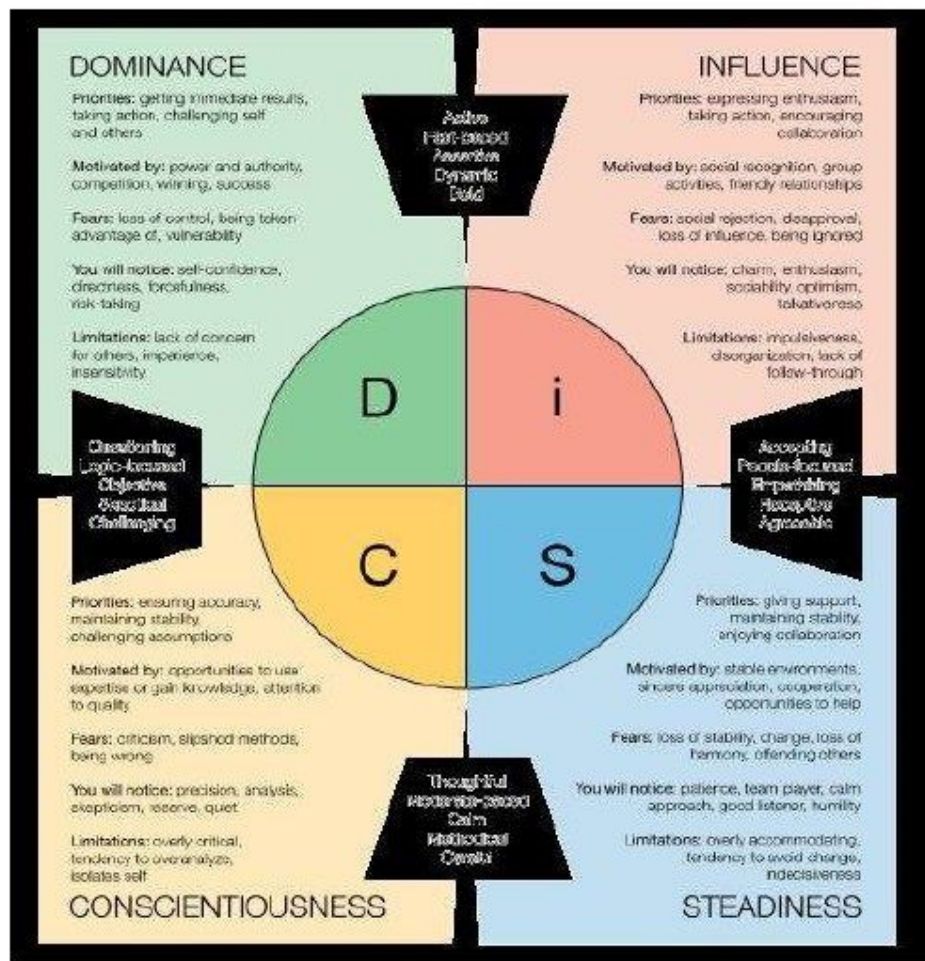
DOMINANCE

Priorities: getting immediate results, taking action, challenging self and others

Motivated by: power and authority, competition, winning, success

Fears: loss of control, being taken advantage of, vulnerability

You will notice: self-confidence, directness, forcefulness, risk-taking

Limitations: lack of concern for others, impatience, insensitivity

Active
Fast-paced
Assertive
Dynamic
Bold

INFLUENCE

Priorities: expressing enthusiasm, taking action, encouraging collaboration

Motivated by: social recognition, group activities, friendly relationships

Fears: social rejection, disapproval, loss of influence, being ignored

You will notice: charm, enthusiasm, sociability, optimism, talkativeness

Limitations: impulsiveness, disorganization, lack of follow-through

Questioning
Logic-focused
Objective
Skeptical
Challenging

D

i

C

S

Accepting
People-focused
Empathizing
Receptive
Agreeable

Priorities: ensuring accuracy, maintaining stability, challenging assumptions

Motivated by: opportunities to use expertise or gain knowledge, attention to quality

Fears: criticism, slipshod methods, being wrong

You will notice: precision, analysis, skepticism, reserve, quiet

Limitations: overly critical, tendency to overanalyze, isolates self

CONSCIENTIOUSNESS

Thoughtful
Moderate-paced
Calm
Methodical
Careful

Priorities: giving support, maintaining stability, enjoying collaboration

Motivated by: stable environments, sincere appreciation, cooperation, opportunities to help

Fears: loss of stability, change, loss of harmony, offending others

You will notice: patience, team player, calm approach, good listener, humility

Limitations: overly accommodating, tendency to avoid change, indecisiveness

STEADINESS